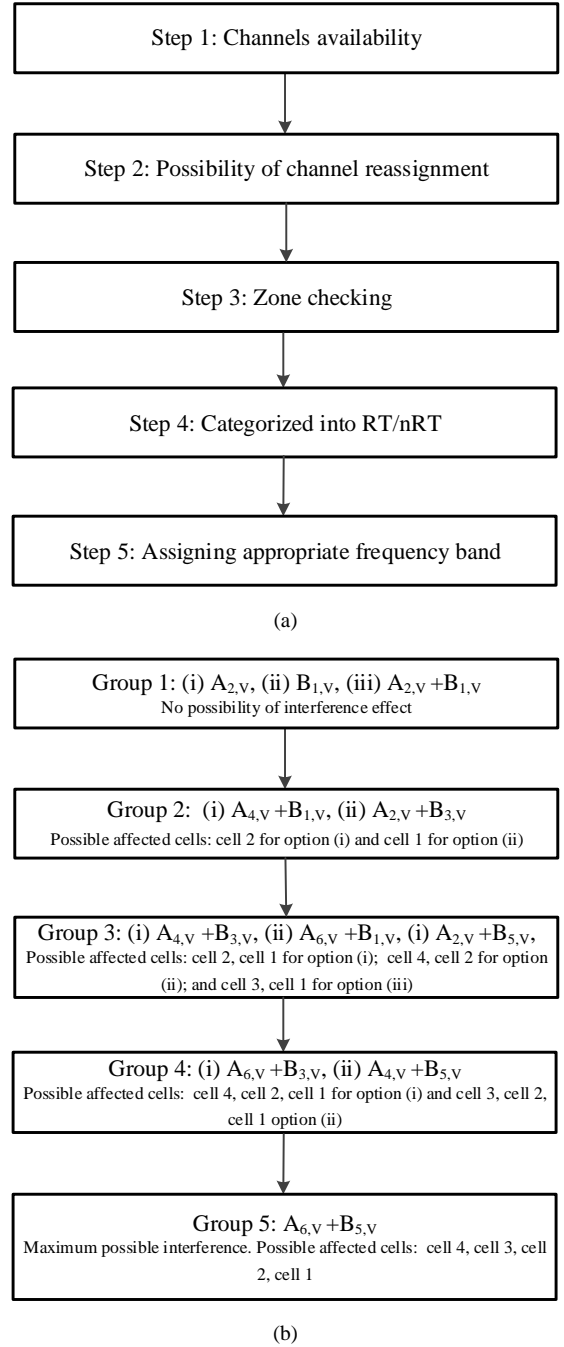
Step 1: Channels availability

Step 2: Possibility of channel reassignment

Step 3: Zone checking

Step 4: Categorized into RT/nRT

Step 5: Assigning appropriate frequency band

(a)

Group 1: (i) $A_{2,V}$, (ii) $B_{1,V}$, (iii) $A_{2,V}$ +$B_{1,V}$
No possibility of interference effect

Group 2: (i) $A_{4,V}$ +$B_{1,V}$, (ii) $A_{2,V}$ +$B_{3,V}$
Possible affected cells: cell 2 for option (i) and cell 1 for option (ii)

Group 3: (i) $A_{4,V}$ +$B_{3,V}$, (ii) $A_{6,V}$ +$B_{1,V}$, (i) $A_{2,V}$ +$B_{5,V}$,
Possible affected cells: cell 2, cell 1 for option (i); cell 4, cell 2 for option (ii); and cell 3, cell 1 for option (iii)

Group 4: (i) $A_{6,V}$ +$B_{3,V}$, (ii) $A_{4,V}$ +$B_{5,V}$
Possible affected cells: cell 4, cell 2, cell 1 for option (i) and cell 3, cell 2, cell 1 option (ii)

Group 5: $A_{6,V}$ +$B_{5,V}$
Maximum possible interference. Possible affected cells: cell 4, cell 3, cell 2, cell 1

(b)